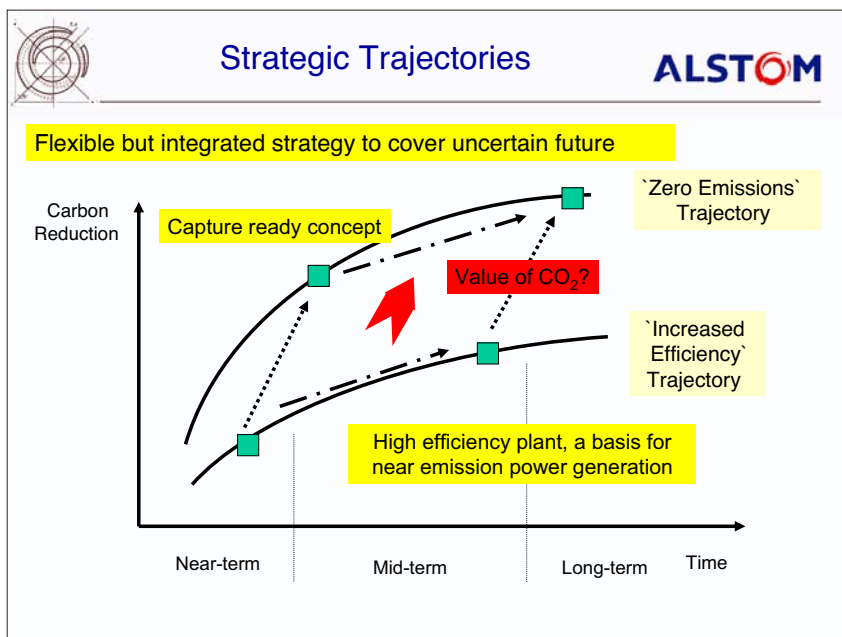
Strategic Trajectories

ALSTOM

Flexible but integrated strategy to cover uncertain future

Carbon Reduction

Capture ready concept

`Zero Emissions` Trajectory

Value of $CO_2$?

`Increased Efficiency` Trajectory

High efficiency plant, a basis for near emission power generation

Near-term

Mid-term

Long-term

Time